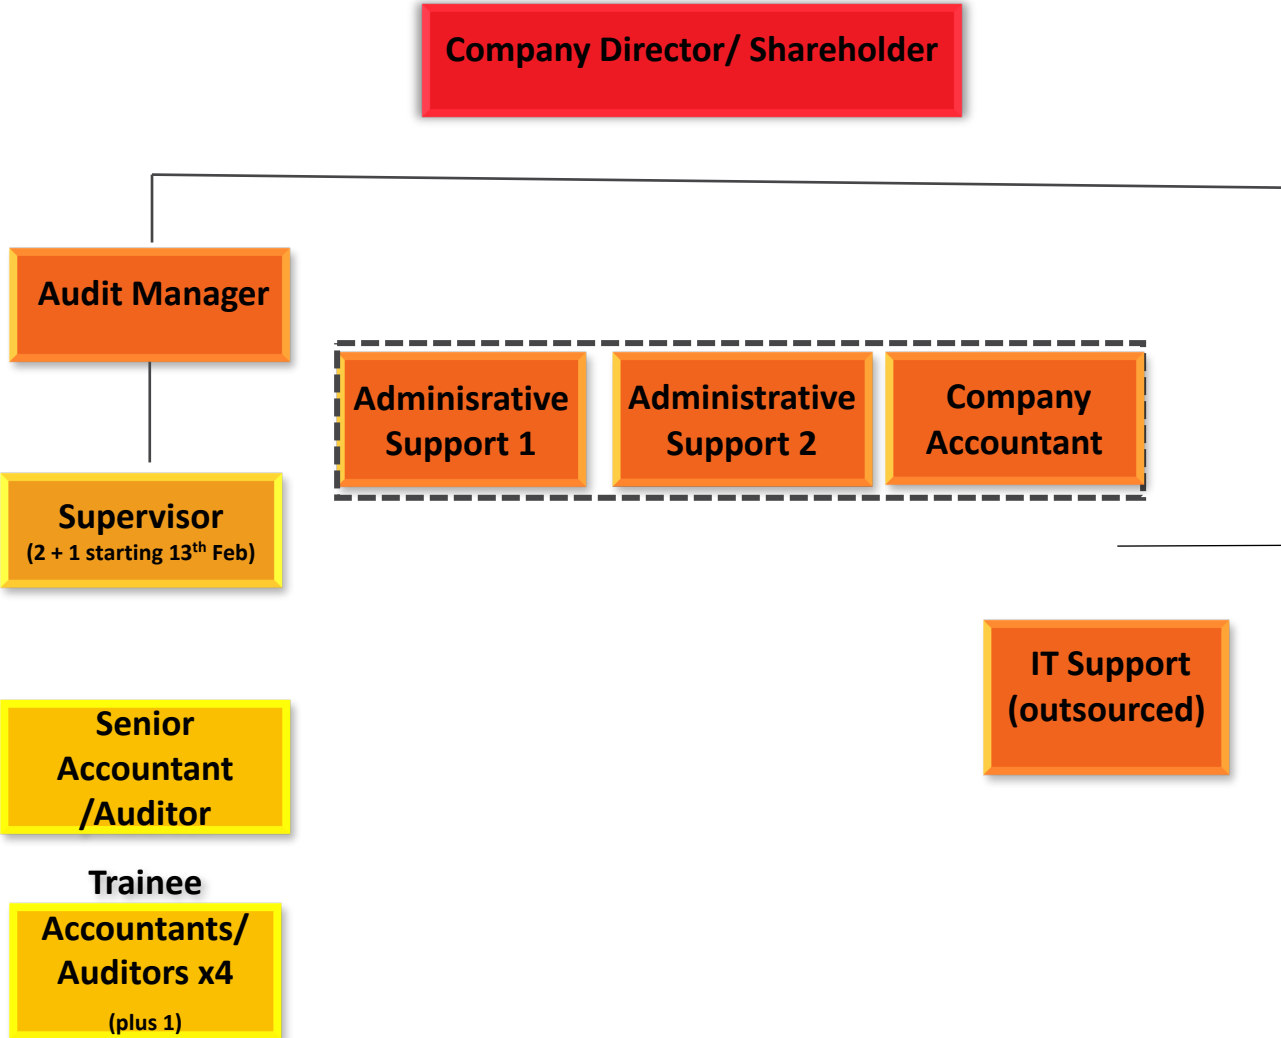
Company Director/ Shareholder

Audit Manager

Administrative Support 1

Administrative Support 2

Company Accountant

Supervisor
(2 + 1 starting 13$^{th}$ Feb)

IT Support (outsourced)

Senior Accountant /Auditor

Trainee Accountants/ Auditors x4
(plus 1)